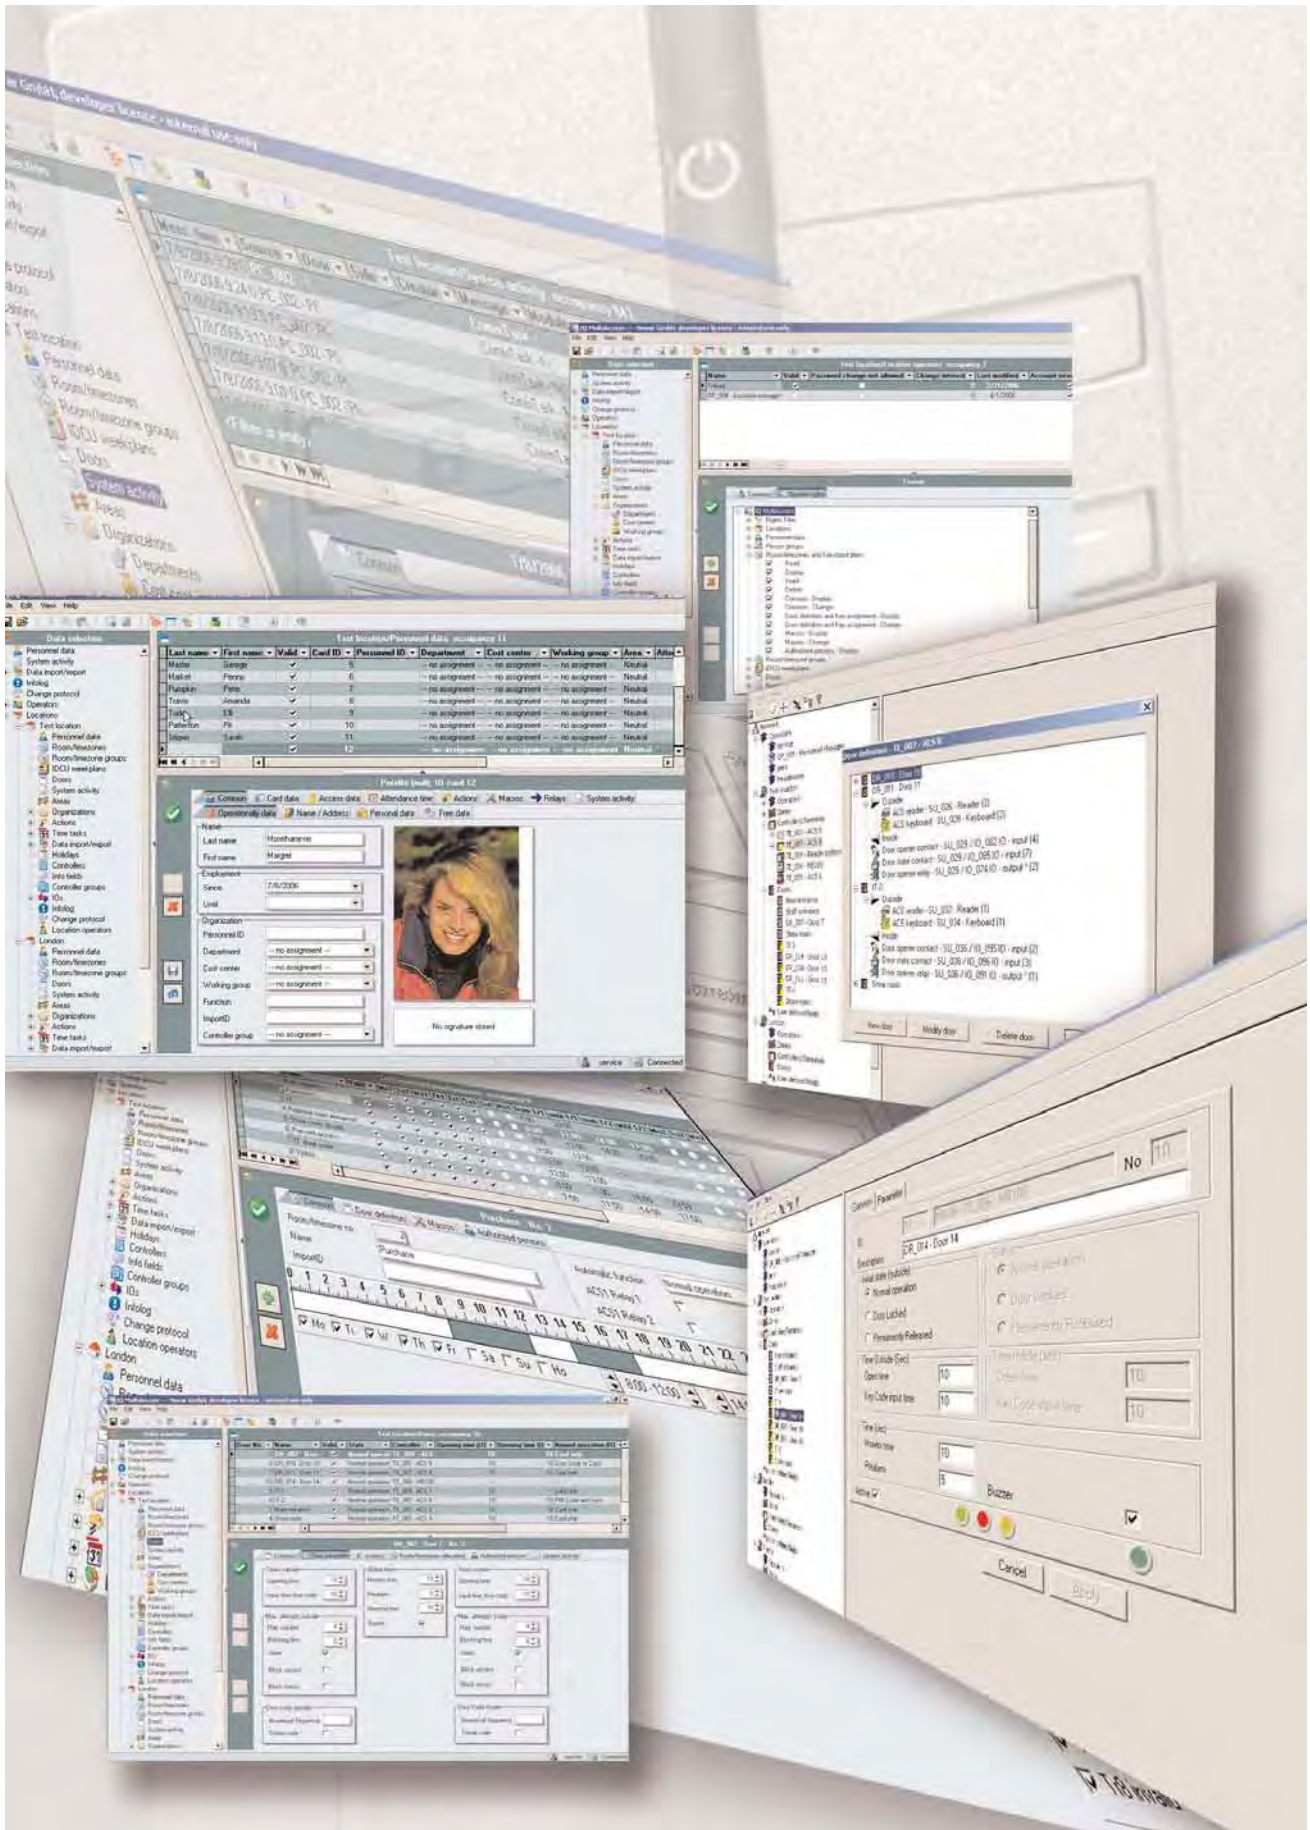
File Edit View Help

Data selection

Personnel data
System activity
Data import/export
Infolog
Change protocol
Operators
Locations
Test location
Personnel data
Room/timezones
Room/timezone groups
IDCU weekplans
Doors
System activity
Areas
Organizations
Actions
Time tasks
Data import/export
Holidays
Controllers
Info fields
Controller groups
IOs
Infolog
Change protocol
Location operators
London
Personnel data
Room/timezones
Room/timezone groups
Doors
System activity
Areas
Organizations
Actions
Time tasks
Data import/export

Test location/Personnel data: occupance 11

| Last name | First name | Valid | Card ID | Personnel ID | Department | Cost center | Working group | Area |
|---|---|---|---|---|---|---|---|---|
| Master | George | ✓ | 5 | | -- no assignment -- | -- no assignment -- | -- no assignment -- | Neutral |
| Market | Penny | ✓ | 6 | | -- no assignment -- | -- no assignment -- | -- no assignment -- | Neutral |
| Pumpkin | Pete | ✓ | 7 | | -- no assignment -- | -- no assignment -- | -- no assignment -- | Neutral |
| Tonne | Amanda | ✓ | 8 | | -- no assignment -- | -- no assignment -- | -- no assignment -- | Neutral |
| Tusk | Eli | ✓ | 9 | | -- no assignment -- | -- no assignment -- | -- no assignment -- | Neutral |
| Patterson | Pit | ✓ | 10 | | -- no assignment -- | -- no assignment -- | -- no assignment -- | Neutral |
| Stripes | Sarah | ✓ | 11 | | -- no assignment -- | -- no assignment -- | -- no assignment -- | Neutral |
| | | ✓ | 12 | | -- no assignment -- | -- no assignment -- | -- no assignment -- | Neutral |

Common | Card data | Access data | Attendance time | Actions | Macros | Relays | System activity
Operationally data | Name / Address | Personal data | Free data

Name
Last name: Morethanever
First name: Margret
Employment
Since: 7/6/2006
Until
Organization
Personnel ID
Department: -- no assignment --
Cost center: -- no assignment --
Working group: -- no assignment --
Function
ImportID
Controller group: -- no assignment --

No signature stored

service | Connected

Door definition - TE_007 / ACS 8
DR_011 - Door 11
Outside
ACS reader - SU_026 - Reader (2)
ACS keyboard - SU_029 - Keyboard (2)
Inside
Door opener contact - SU_029 / IO_082 IO - input (4)
Door state contact - SU_029 / IO_085 IO - input (7)
Door opener relay - SU_029 / IO_074 IO - output * (2)
Outside
ACS reader - SU_037 - Reader (1)
ACS keyboard - SU_034 - Keyboard (1)
Inside
Door opener contact - SU_036 / IO_095 IO - input (2)
Door state contact - SU_036 / IO_096 IO - input (3)
Door opener relay - SU_036 / IO_091 IO - output * (1)
Time tasks
New door | Modify door | Delete door

Common | Door definition | Macros | Authorized persons
Room/timezone no
Name: Purchase
ImportID
Purchase - No. 7
ACS1 Relay 1
ACS1 Relay 2
Mo Tu We Th Fr Sa Su Ho
8:00 - 12:00

No 10
Common | Parameter
Description: DR_014 - Door 14
Normal operation
Door Locked
Permanently Released
Open time 10
Key Code input time 10
Time (sec)
Buzzer
Active
Cancel | Apply